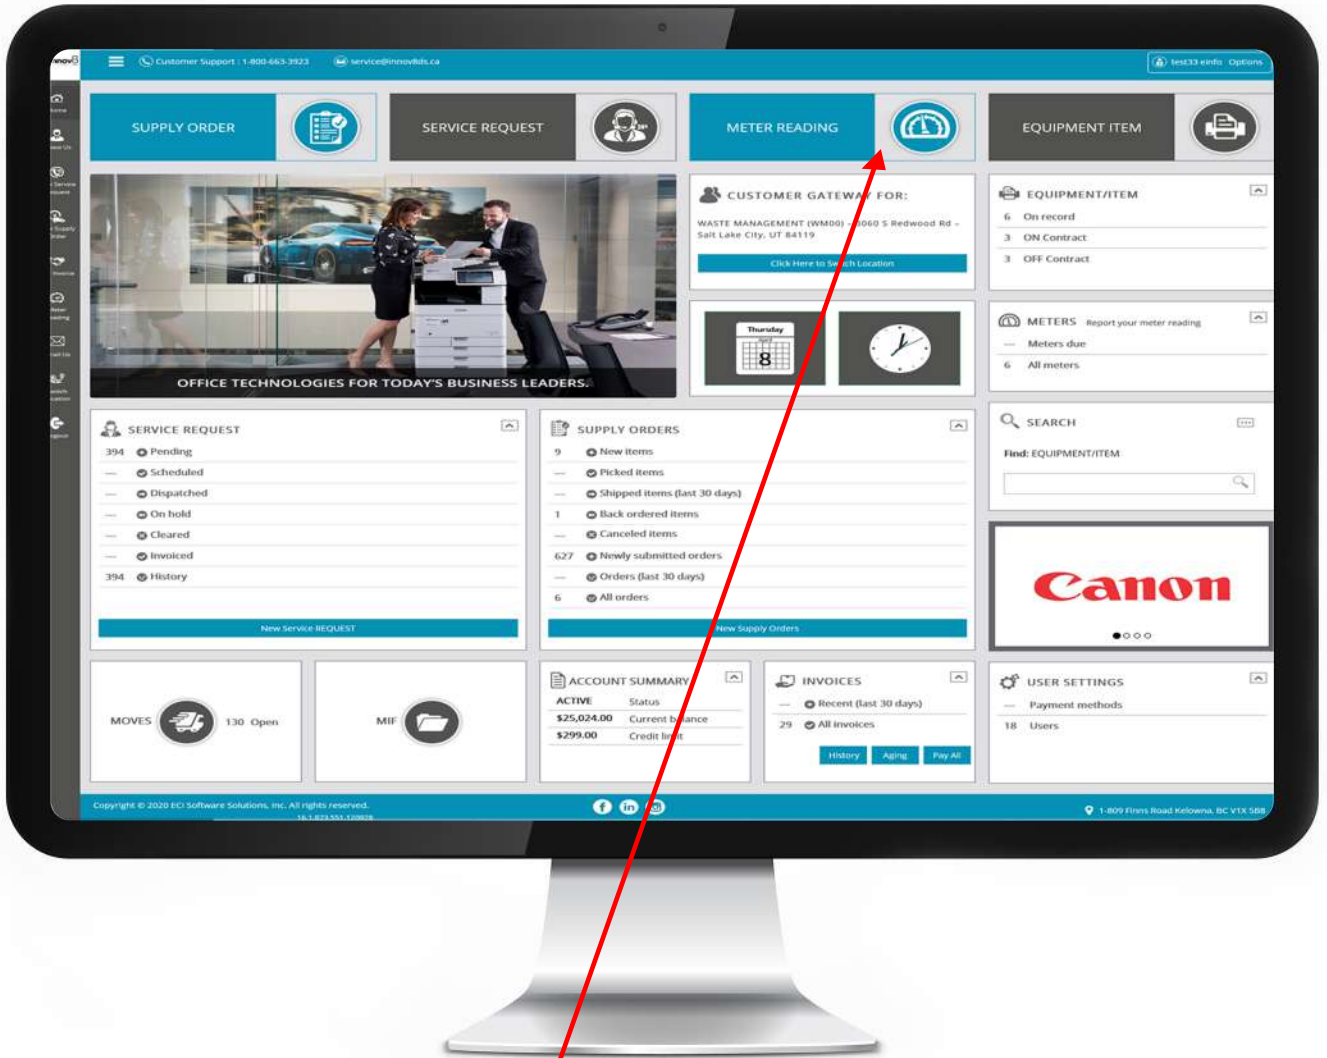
innov8

Customer Support : 1-800-663-3923 service@innov8ds.ca

test33 einfo Options

SUPPLY ORDER

SERVICE REQUEST

METER READING

EQUIPMENT ITEM

OFFICE TECHNOLOGIES FOR TODAY'S BUSINESS LEADERS.

CUSTOMER GATEWAY FOR:

WASTE MANAGEMENT (WM00) - 5060 S Redwood Rd - Salt Lake City, UT 84119

Click Here to Switch Location

Thursday 8

EQUIPMENT/ITEM

6 On record
3 ON Contract
3 OFF Contract

METERS Report your meter reading

— Meters due
6 All meters

SEARCH

Find: EQUIPMENT/ITEM

Canon

SERVICE REQUEST

394 Pending
— Scheduled
— Dispatched
— On hold
— Cleared
— Invoiced
394 History

New Service REQUEST

SUPPLY ORDERS

9 New items
— Picked items
— Shipped items (last 30 days)
1 Back ordered items
— Canceled items
627 Newly submitted orders
— Orders (last 30 days)
6 All orders

New Supply Orders

MOVES 130 Open

MIF

ACCOUNT SUMMARY

| ACTIVE | Status |
|---|---|
| \$25,024.00 | Current balance |
| \$299.00 | Credit limit |

INVOICES

— Recent (last 30 days)
29 All invoices

History Aging Pay All

USER SETTINGS

— Payment methods
18 Users

Copyright © 2020 ECI Software Solutions, Inc. All rights reserved.

1-809 Finns Road Kelowna, BC V1X 5B8